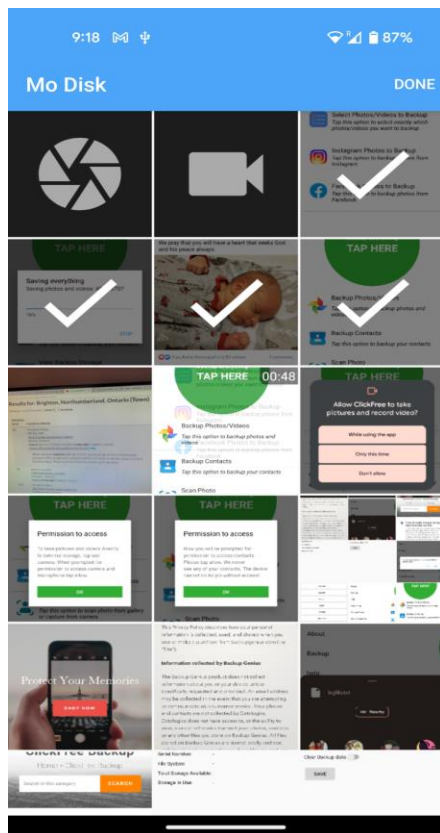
9:18

87%

Mo Disk

DONE

Select Photos/Videos to Backup

Instagram Photos to Backup

Facebook Photos to Backup

TAP HERE

Saving everything

TAP HERE

Backup Photos/Videos

Backup Contacts

Scan Photo

TAP HERE 00:48

Backup Photos/Videos

Tap this option to backup photos and videos

Backup Contacts

Tap this option to backup your contacts

Scan Photo

TAP HERE

Allow ClickFree to take pictures and record video?

While using the app

Only this time

Don't allow

TAP HERE

Permission to access

OK

Permission to access

OK

Protect Your Memories

SHOP NOW

Information collected by Backup Genius

About

Backup

ClickFree Backup

SEARCH

Clear Backup data

SAVE